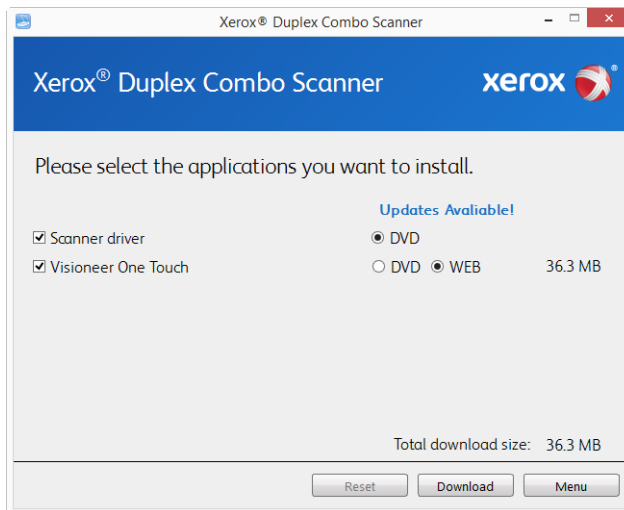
Xerox® Duplex Combo Scanner

Xerox® Duplex Combo Scanner

xerox

Please select the applications you want to install.

Updates Avaliable!

☑ Scanner driver
◉ DVD

☑ Visioneer One Touch
○ DVD ◉ WEB
36.3 MB

Total download size: 36.3 MB

Reset
Download
Menu